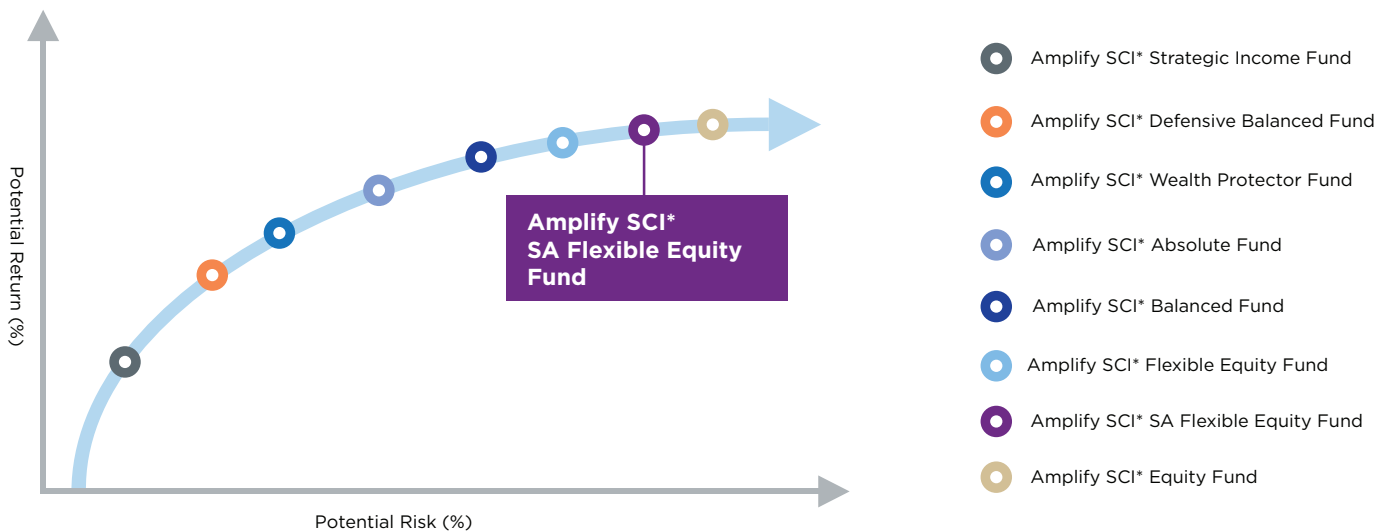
Potential Return (%)

Amplify SCI* SA Flexible Equity Fund

Potential Risk (%)

Amplify SCI* Strategic Income Fund
Amplify SCI* Defensive Balanced Fund
Amplify SCI* Wealth Protector Fund
Amplify SCI* Absolute Fund
Amplify SCI* Balanced Fund
Amplify SCI* Flexible Equity Fund
Amplify SCI* SA Flexible Equity Fund
Amplify SCI* Equity Fund